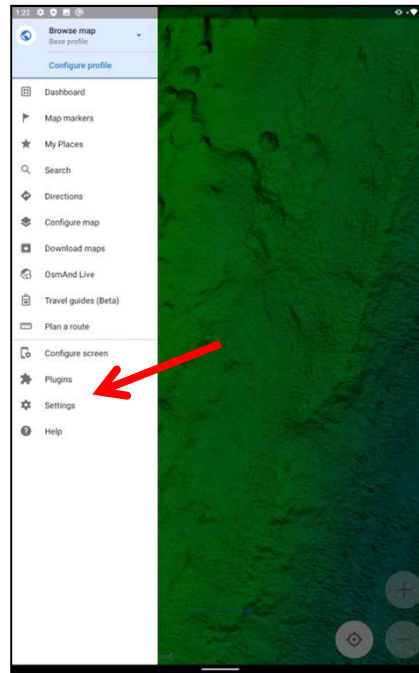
1:22

Browse map
Base profile

Configure profile

Dashboard

Map markers

My Places

Search

Directions

Configure map

Download maps

OsmAnd Live

Travel guides (Beta)

Plan a route

Configure screen

Plugins

Settings

Help